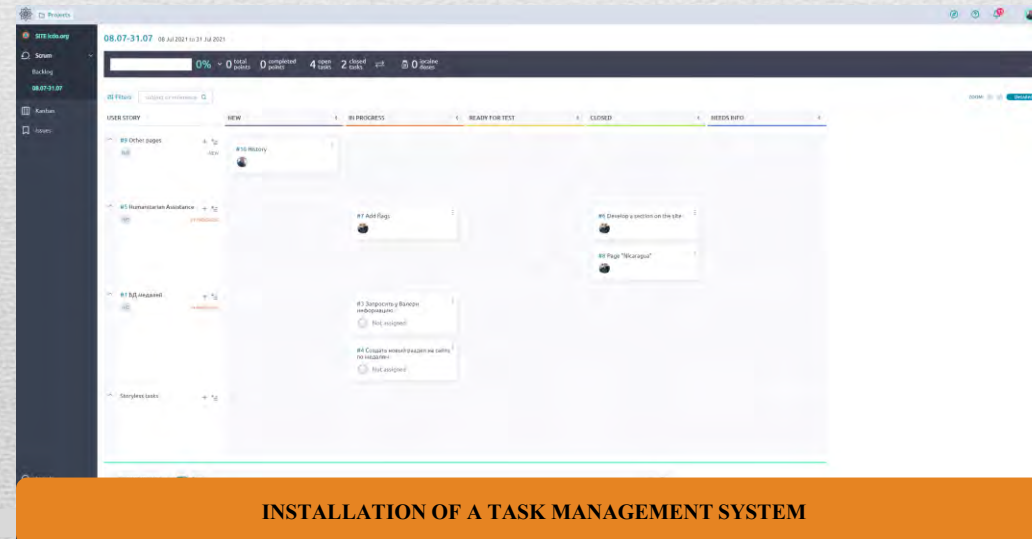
Projects

SITE.kdo.org

Scrum

Backlog

08.07-31.07

Kanban

Issues

08.07-31.07 08 Jul 2021 to 31 Jul 2021

0% 0 total points 0 completed points 4 open tasks 2 closed tasks 0 iocaine doses

Filters

USER STORY

NEW

IN PROGRESS

READY FOR TEST

CLOSED

NEEDS INFO

#9 Other pages

NEW

#16 History

#1 Humanitarian Assistance

IN PROGRESS

#7 Add flags

#5 Develop a section on the site

#8 Page "Nicaragua"

#2 БД медалей

#3 Запросить у Валери информацию

Not assigned

#4 Создать новый раздел на сайте по медалям

Not assigned

Storyless tasks

INSTALLATION OF A TASK MANAGEMENT SYSTEM